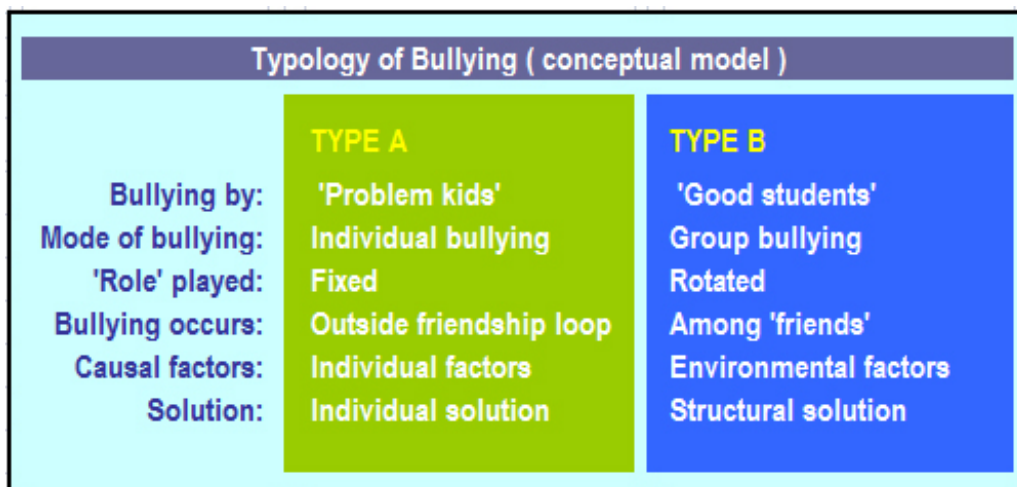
Typology of Bullying ( conceptual model )

|  | TYPE A | TYPE B |
|---|---|---|
| Bullying by: | 'Problem kids' | 'Good students' |
| Mode of bullying: | Individual bullying | Group bullying |
| 'Role' played: | Fixed | Rotated |
| Bullying occurs: | Outside friendship loop | Among 'friends' |
| Causal factors: | Individual factors | Environmental factors |
| Solution: | Individual solution | Structural solution |